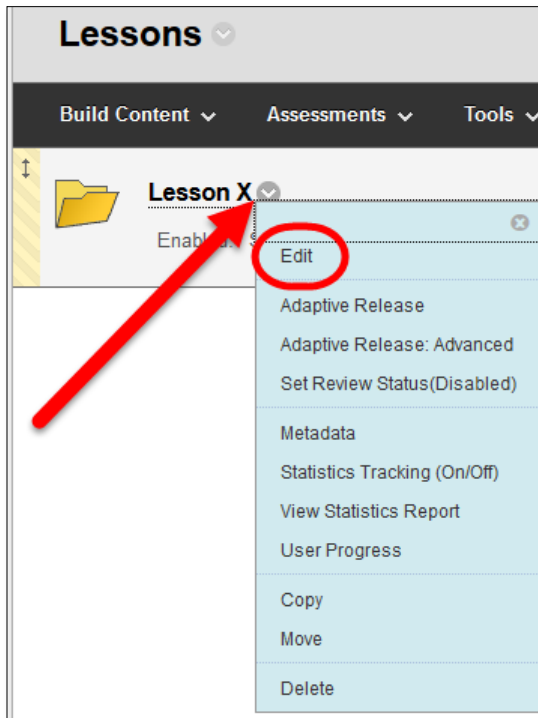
Lessons

Build Content Assessments Tools

Lesson X

Enabl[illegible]

Edit

Adaptive Release

Adaptive Release: Advanced

Set Review Status(Disabled)

Metadata

Statistics Tracking (On/Off)

View Statistics Report

User Progress

Copy

Move

Delete